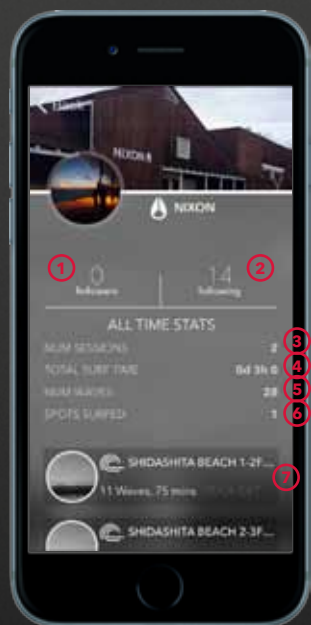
Back

NIXON

NIXON

1
0
Followers

2
14
Following

ALL TIME STATS

NUM SESSIONS 2 3
TOTAL SURF TIME 0d 3h 0 4
NUM WAVES 28 5
SPOTS SURFED 1 6

SHIDASHITA BEACH 1-2F...
11 Waves, 75 mins
7

SHIDASHITA BEACH 2-3F...